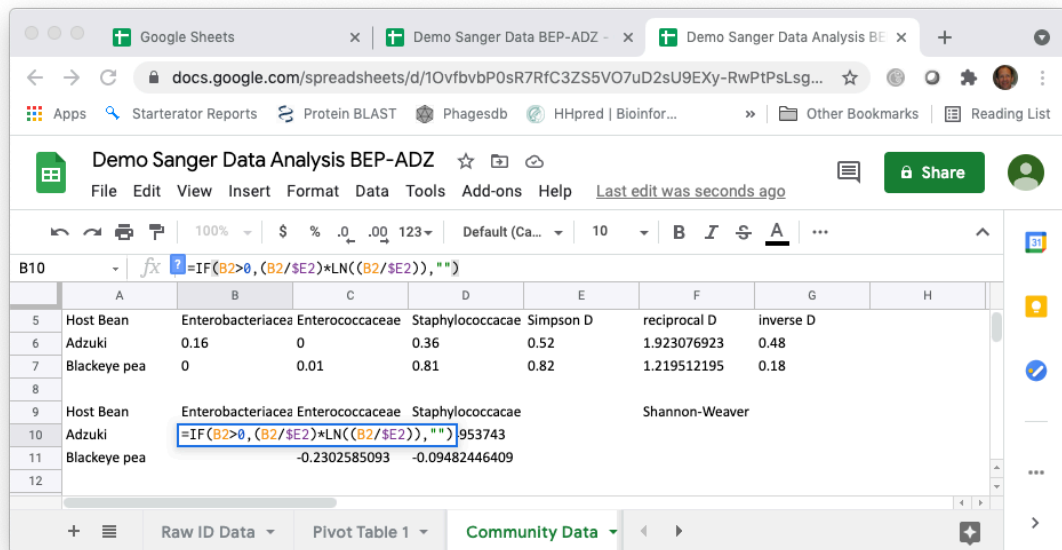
Google Sheets
Demo Sanger Data BEP-ADZ -
Demo Sanger Data Analysis BE
docs.google.com/spreadsheets/d/1OvfbvbP0sR7RfC3ZS5VO7uD2sU9EXy-RwPtPsLsg...
Apps Starterator Reports Protein BLAST Phagesdb HHpred | Bioinfor... » Other Bookmarks Reading List

Demo Sanger Data Analysis BEP-ADZ
File Edit View Insert Format Data Tools Add-ons Help Last edit was seconds ago
Share

100% $ % .0 .00 123 Default (Ca... 10 B I S A

B10 fx ? =IF(B2>0,(B2/$E2)*LN((B2/$E2)),"")

| | A | B | C | D | E | F | G | H |
|---|---|---|---|---|---|---|---|---|
| 5 | Host Bean | Enterobacteriacea | Enterococcaceae | Staphylococcacae | Simpson D | reciprocal D | inverse D | |
| 6 | Adzuki | 0.16 | 0 | 0.36 | 0.52 | 1.923076923 | 0.48 | |
| 7 | Blackeye pea | 0 | 0.01 | 0.81 | 0.82 | 1.219512195 | 0.18 | |
| 8 | | | | | | | | |
| 9 | Host Bean | Enterobacteriacea | Enterococcaceae | Staphylococcacae | | Shannon-Weaver | | |
| 10 | Adzuki | =IF(B2>0,(B2/$E2)*LN((B2/$E2)),"") | | 953743 | | | | |
| 11 | Blackeye pea | | -0.2302585093 | -0.09482446409 | | | | |
| 12 | | | | | | | | |

Raw ID Data Pivot Table 1 Community Data